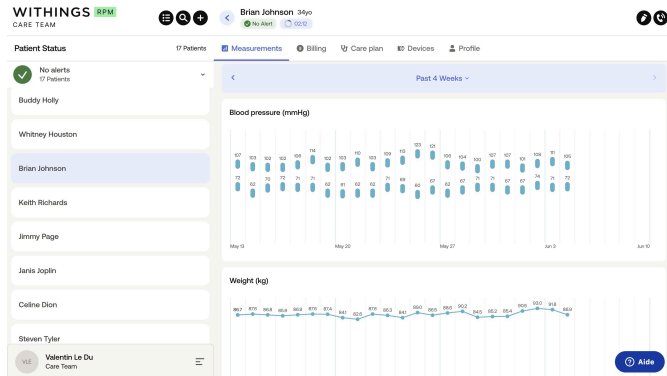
WITHINGS RPM
CARE TEAM

Brian Johnson 34yo
No Alert 02:12

Patient Status
17 Patients

No alerts
17 Patients

Buddy Holly
Whitney Houston
Brian Johnson
Keith Richards
Jimmy Page
Janis Joplin
Celine Dion
Steven Tyler

VLE
Valentin Le Du
Care Team

Measurements
Billing
Care plan
Devices
Profile

Past 4 Weeks

Blood pressure (mmHg)

107 103 102 102 106 114 102 103 110 103 109 112 123 121 106 104 100 107 107 101 109 111 105
72 62 70 72 71 71 62 61 62 62 71 69 60 67 62 67 71 71 67 67 74 71 72

May 13
May 20
May 27
Jun 3
Jun 10

Weight (kg)

86.7 87.6 86.8 86.8 86.9 87.6 87.4 84.1 82.6 87.6 86.3 84.1 88.0 86.0 88.8 90.2 84.5 85.2 85.4 90.5 93.0 91.8 88.0

Aide